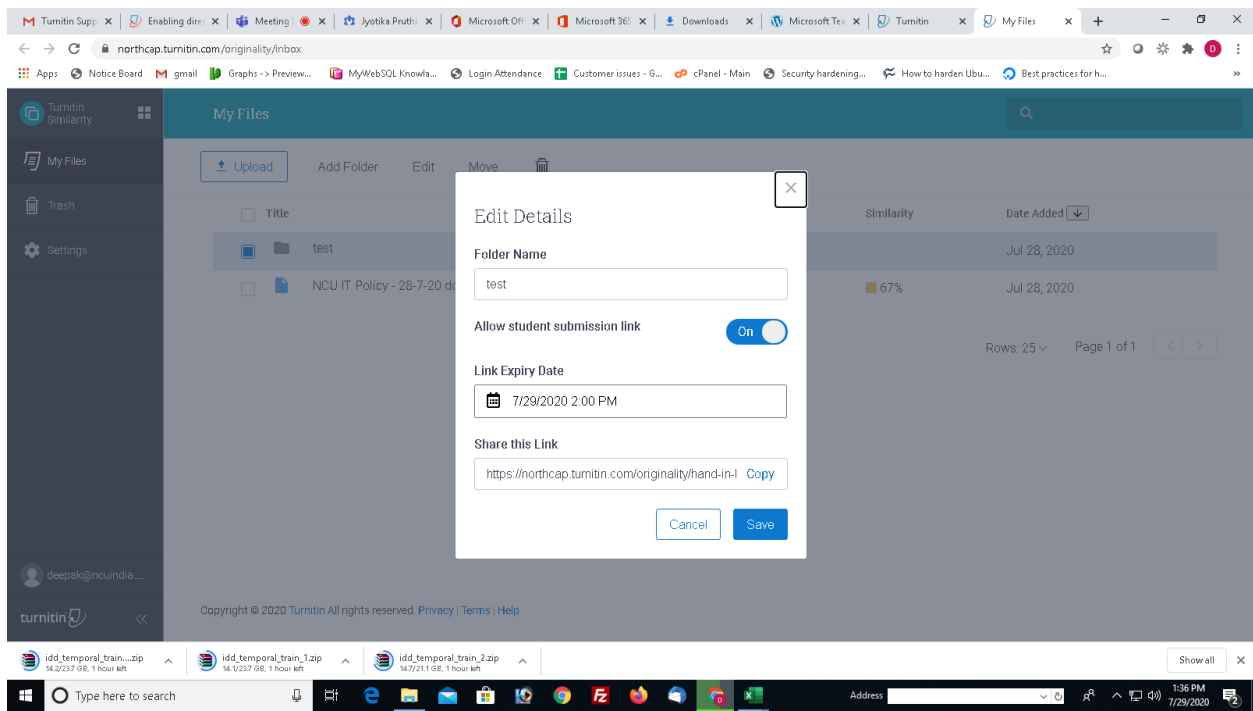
Turnitin Supp × | Enabling dire × | Meeting | × | Jyotika Pruthi × | Microsoft Off × | Microsoft 365 × | Downloads × | Microsoft Te × | Turnitin × | My Files × | +

northcap.turnitin.com/originality/inbox

Apps | Notice Board | gmail | Graphs -> Preview... | MyWebSQL Knowla... | Login Attendance | Customer issues - G... | cPanel - Main | Security hardening... | How to harden Ubu... | Best practices for h...

Turnitin Similarity

My Files

My Files

Trash

Settings

Upload | Add Folder | Edit | Move

Title | Similarity | Date Added

test | Jul 28, 2020

NCU IT Policy - 28-7-20.do | 67% | Jul 28, 2020

Rows: 25 | Page 1 of 1

Edit Details

Folder Name

test

Allow student submission link

On

Link Expiry Date

7/29/2020 2:00 PM

Share this Link

https://northcap.turnitin.com/originality/hand-in-l Copy

Cancel | Save

deepak@ncuindia....

turnitin

Copyright © 2020 Turnitin All rights reserved. Privacy | Terms | Help

idd_temporal_train....zip 14.2/23.7 GB, 1 hour left | idd_temporal_train_1.zip 14.1/23.7 GB, 1 hour left | idd_temporal_train_2.zip 14.7/21.1 GB, 1 hour left | Show all

Type here to search | Address | 1:36 PM 7/29/2020